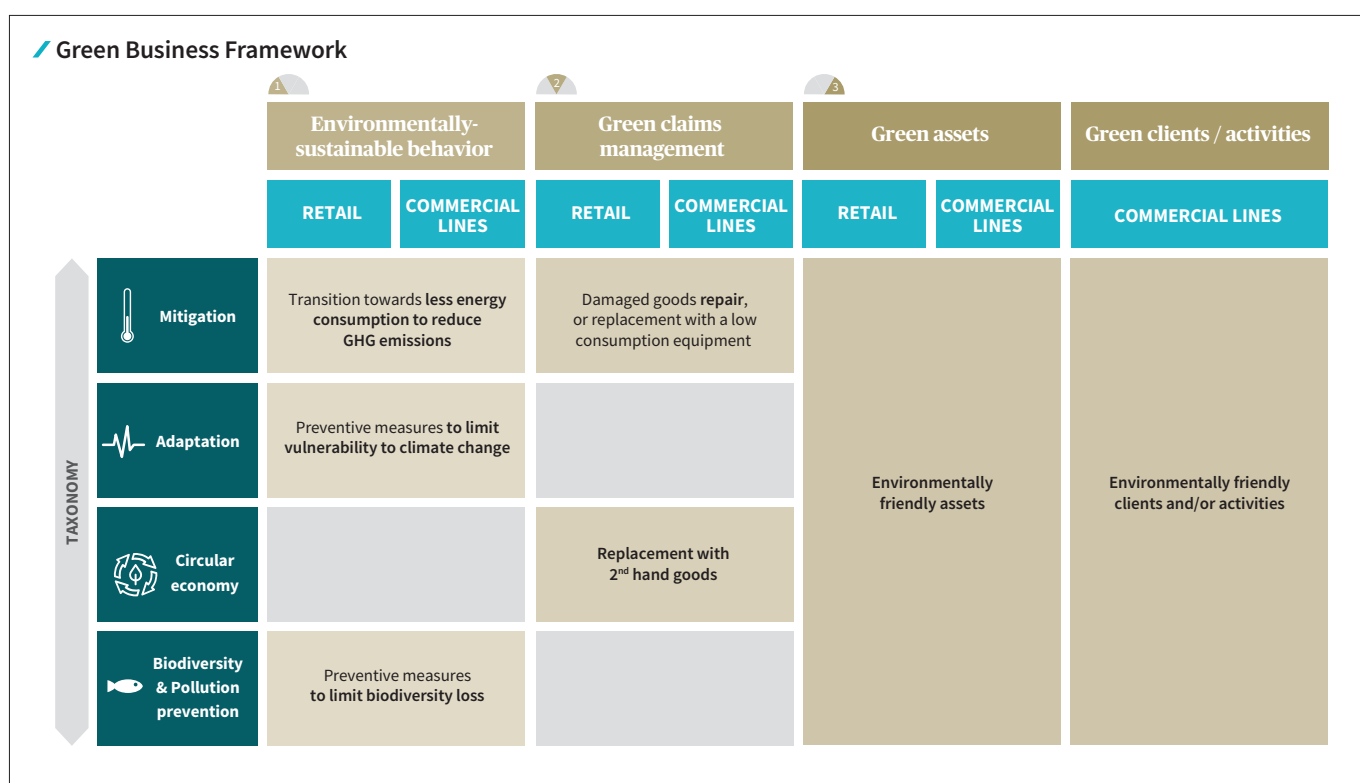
Green Business Framework

1 Environmentally-sustainable behavior
2 Green claims management
3 Green assets
Green clients / activities

| | RETAIL | COMMERCIAL LINES | RETAIL | COMMERCIAL LINES | RETAIL | COMMERCIAL LINES | COMMERCIAL LINES |
|---|---|---|---|---|---|---|---|
| Mitigation | Transition towards less energy consumption to reduce GHG emissions | | Damaged goods repair, or replacement with a low consumption equipment | | Environmentally friendly assets | | Environmentally friendly clients and/or activities |
| Adaptation | Preventive measures to limit vulnerability to climate change | | | | | | |
| Circular economy | | | Replacement with 2$^{nd}$ hand goods | | | | |
| Biodiversity & Pollution prevention | Preventive measures to limit biodiversity loss | | | | | | |

TAXONOMY